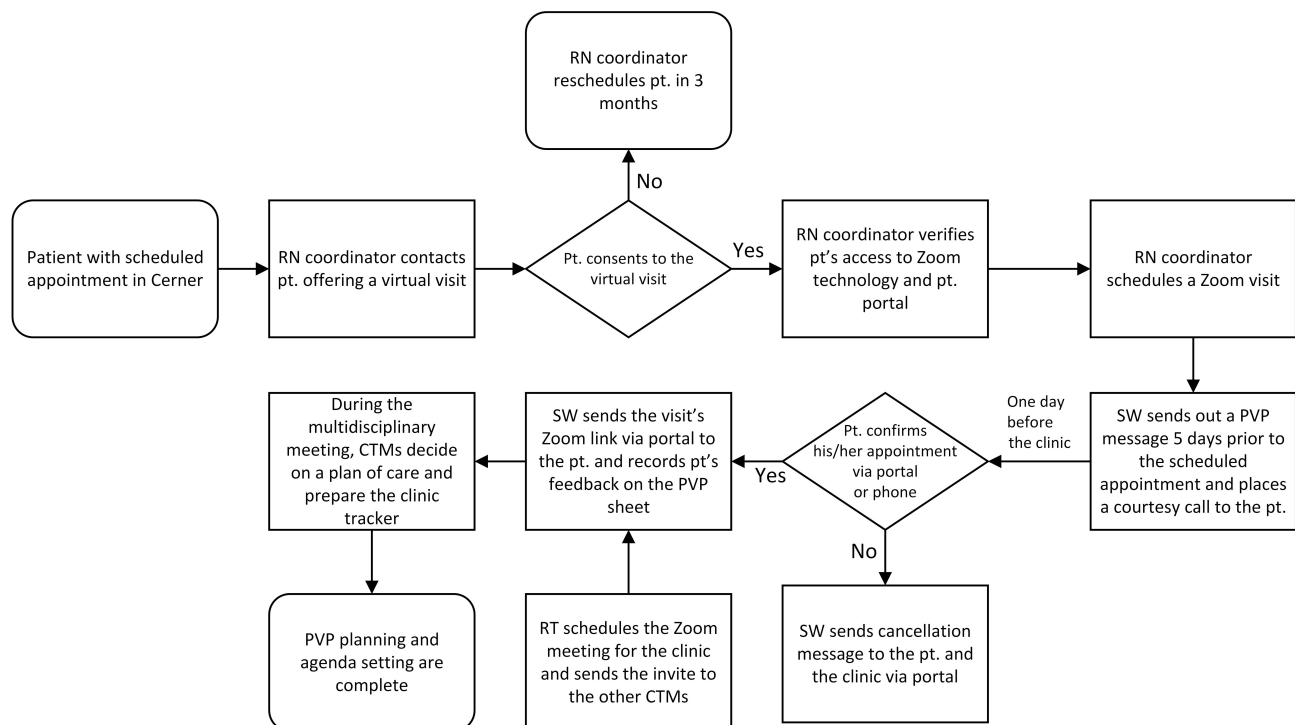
RN coordinator reschedules pt. in 3 months

No

Patient with scheduled appointment in Cerner

RN coordinator contacts pt. offering a virtual visit

Pt. consents to the virtual visit

Yes

RN coordinator verifies pt's access to Zoom technology and pt. portal

RN coordinator schedules a Zoom visit

SW sends out a PVP message 5 days prior to the scheduled appointment and places a courtesy call to the pt.

One day before the clinic

Pt. confirms his/her appointment via portal or phone

No

SW sends cancellation message to the pt. and the clinic via portal

Yes

SW sends the visit's Zoom link via portal to the pt. and records pt's feedback on the PVP sheet

RT schedules the Zoom meeting for the clinic and sends the invite to the other CTMs

During the multidisciplinary meeting, CTMs decide on a plan of care and prepare the clinic tracker

PVP planning and agenda setting are complete